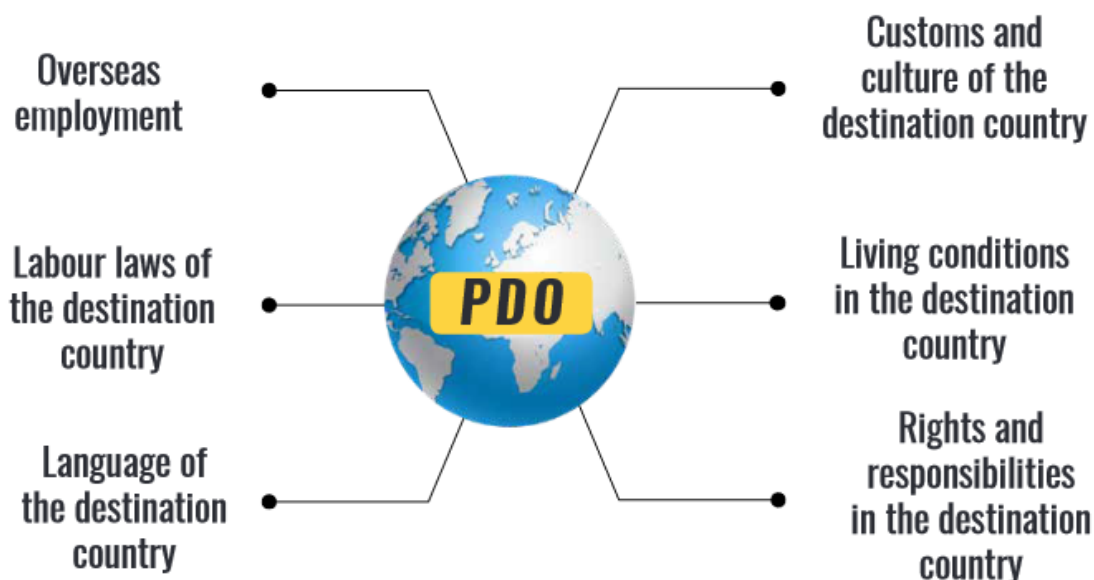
Overseas employment

Customs and culture of the destination country

Labour laws of the destination country

PDO

Living conditions in the destination country

Language of the destination country

Rights and responsibilities in the destination country